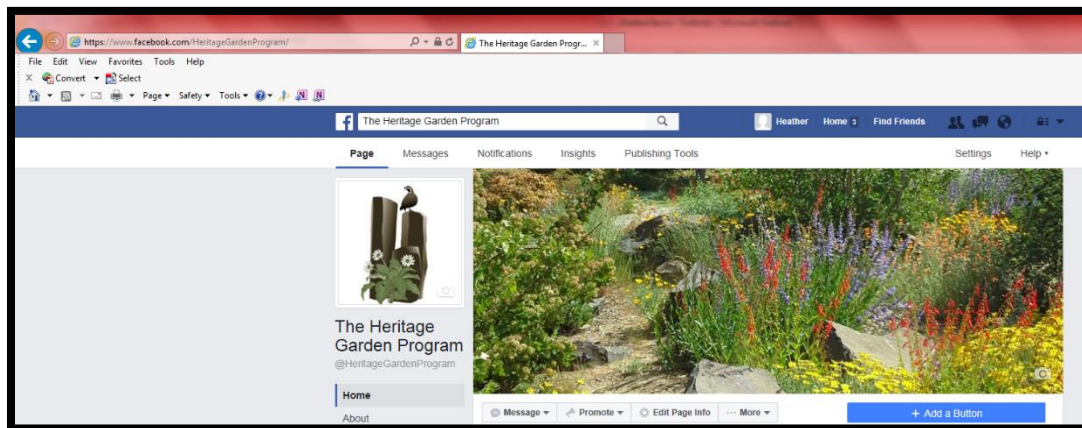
https://www.facebook.com/HeritageGardenProgram/

The Heritage Garden Progr...

File Edit View Favorites Tools Help

Convert Select

Page Safety Tools

The Heritage Garden Program

Heather Home 3 Find Friends

Page Messages Notifications Insights Publishing Tools Settings Help

The Heritage Garden Program
@HeritageGardenProgram

Home

About

Message Promote Edit Page Info More

+ Add a Button